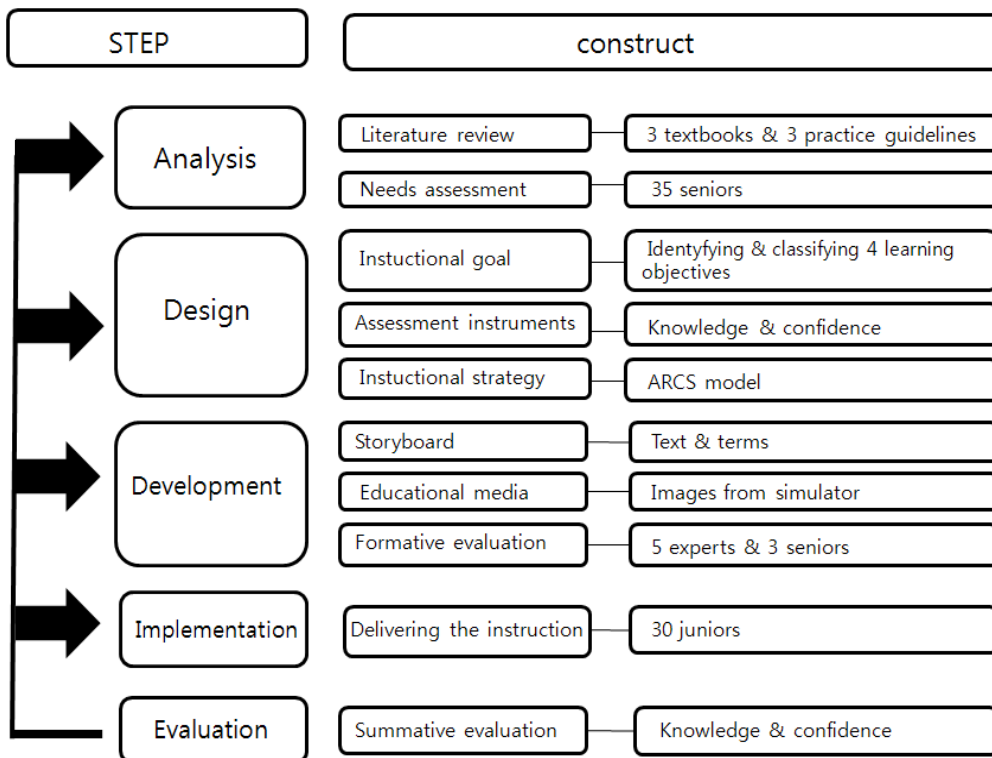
STEP

construct

Analysis

Literature review

3 textbooks & 3 practice guidelines

Needs assessment

35 seniors

Design

Instuctional goal

Identyfying & classifying 4 learning objectives

Assessment instruments

Knowledge & confidence

Instuctional strategy

ARCS model

Development

Storyboard

Text & terms

Educational media

Images from simulator

Formative evaluation

5 experts & 3 seniors

Implementation

Delivering the instruction

30 juniors

Evaluation

Summative evaluation

Knowledge & confidence